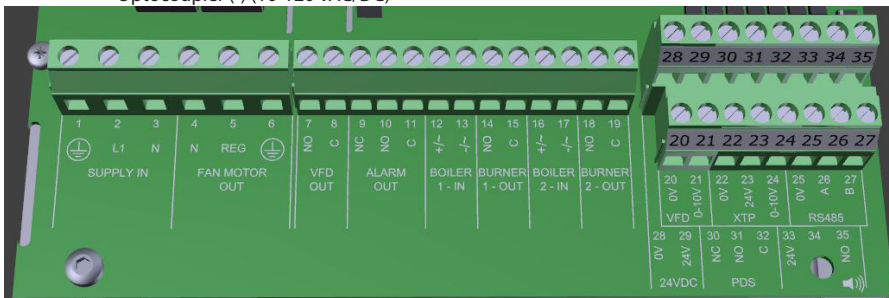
Optocoupler (*) (10-120 VAC/DC)

28 29 30 31 32 33 34 35

20 21 22 23 24 25 26 27

1 2 3
⏚ L1 N
SUPPLY IN

4 5 6
N REG ⏚
FAN MOTOR OUT

7 8
NO C
VFD OUT

9 10 11
NC NO C
ALARM OUT

12 13
+/~ -/~
BOILER 1 - IN

14 15
NO C
BURNER 1 - OUT

16 17
+/~ -/~
BOILER 2 - IN

18 19
NO C
BURNER 2 - OUT

20 21
0V 0-10V
VFD

22 23 24
0V 24V 0-10V
XTP

25 26 27
0V A B
RS485

28 29
0V 24V
24VDC

30 31 32
NC NO C
PDS

33 34 35
24V NO